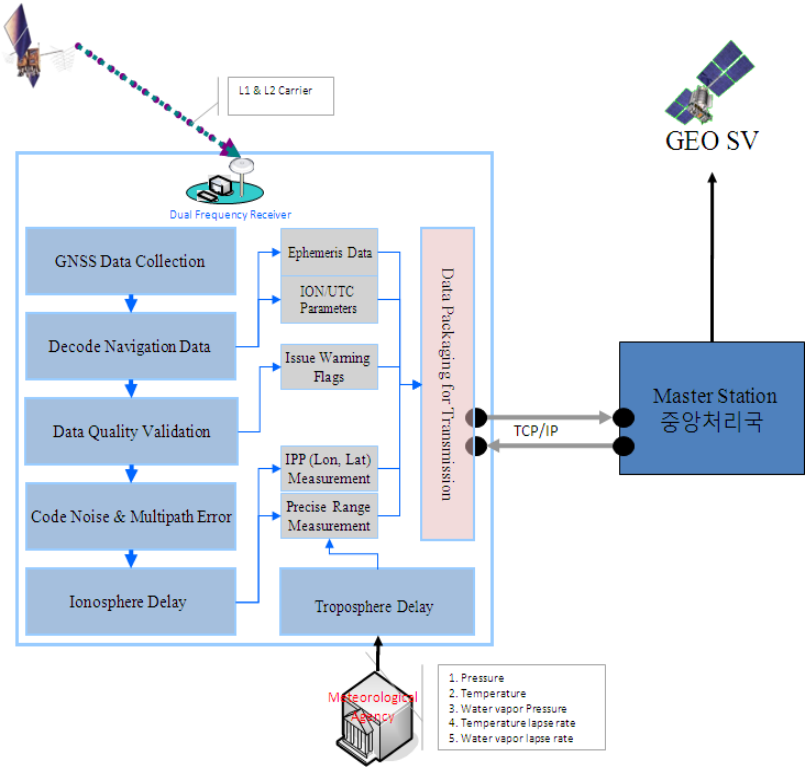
L1 & L2 Carrier

GEO SV

Dual Frequency Receiver

GNSS Data Collection

Decode Navigation Data

Data Quality Validation

Code Noise & Multipath Error

Ionosphere Delay

Ephemeris Data

ION/UTC Parameters

Issue Warning Flags

IPP (Lon, Lat) Measurement

Precise Range Measurement

Troposphere Delay

Data Packaging for Transmission

TCP/IP

Master Station
중앙처리국

Meteorological Agency

1. Pressure
2. Temperature
3. Water vapor Pressure
4. Temperature lapse rate
5. Water vapor lapse rate